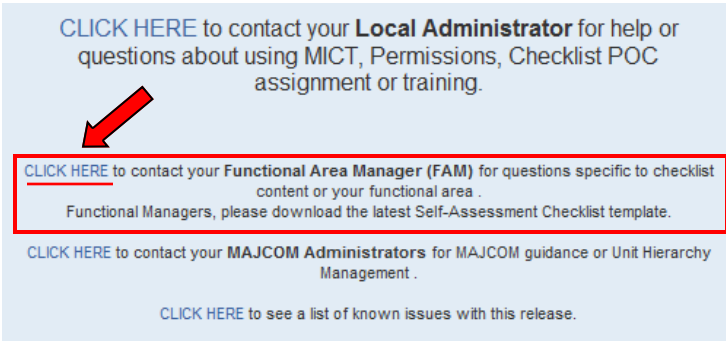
CLICK HERE to contact your Local Administrator for help or questions about using MICT, Permissions, Checklist POC assignment or training.

CLICK HERE to contact your Functional Area Manager (FAM) for questions specific to checklist content or your functional area .
Functional Managers, please download the latest Self-Assessment Checklist template.

CLICK HERE to contact your MAJCOM Administrators for MAJCOM guidance or Unit Hierarchy Management .

CLICK HERE to see a list of known issues with this release.